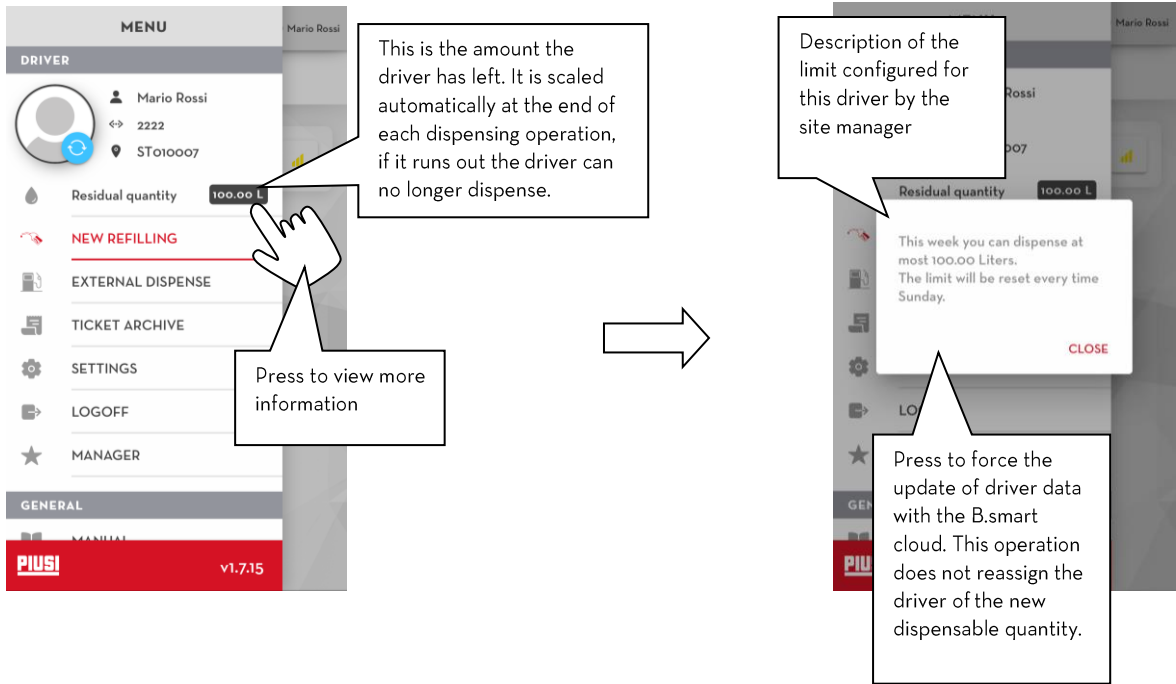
MENU

Mario Rossi

DRIVER

Mario Rossi

2222

ST010007

Residual quantity 100.00 L

NEW REFILLING

EXTERNAL DISPENSE

TICKET ARCHIVE

SETTINGS

LOGOFF

MANAGER

GENERAL

MANUAL

PIUSI

v1.7.15

This is the amount the driver has left. It is scaled automatically at the end of each dispensing operation, if it runs out the driver can no longer dispense.

Press to view more information

Mario Rossi

Description of the limit configured for this driver by the site manager

Rossi

007

Residual quantity 100.00 L

This week you can dispense at most 100.00 Liters.
The limit will be reset every time Sunday.

CLOSE

LO

GEN

PIU

Press to force the update of driver data with the B.smart cloud. This operation does not reassign the driver of the new dispensable quantity.